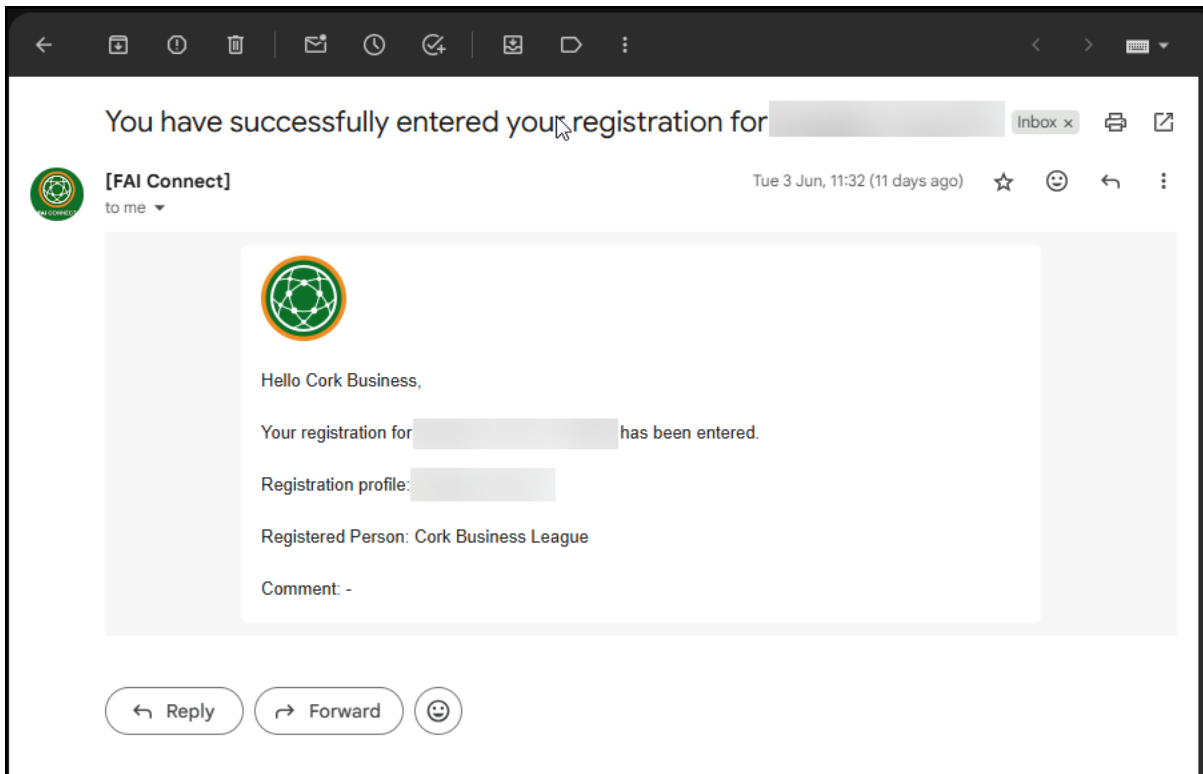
You have successfully entered your registration for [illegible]

Inbox ×

[FAI Connect]

to me

Tue 3 Jun, 11:32 (11 days ago)

Hello Cork Business,

Your registration for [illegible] has been entered.

Registration profile: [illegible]

Registered Person: Cork Business League

Comment: -

Reply

Forward